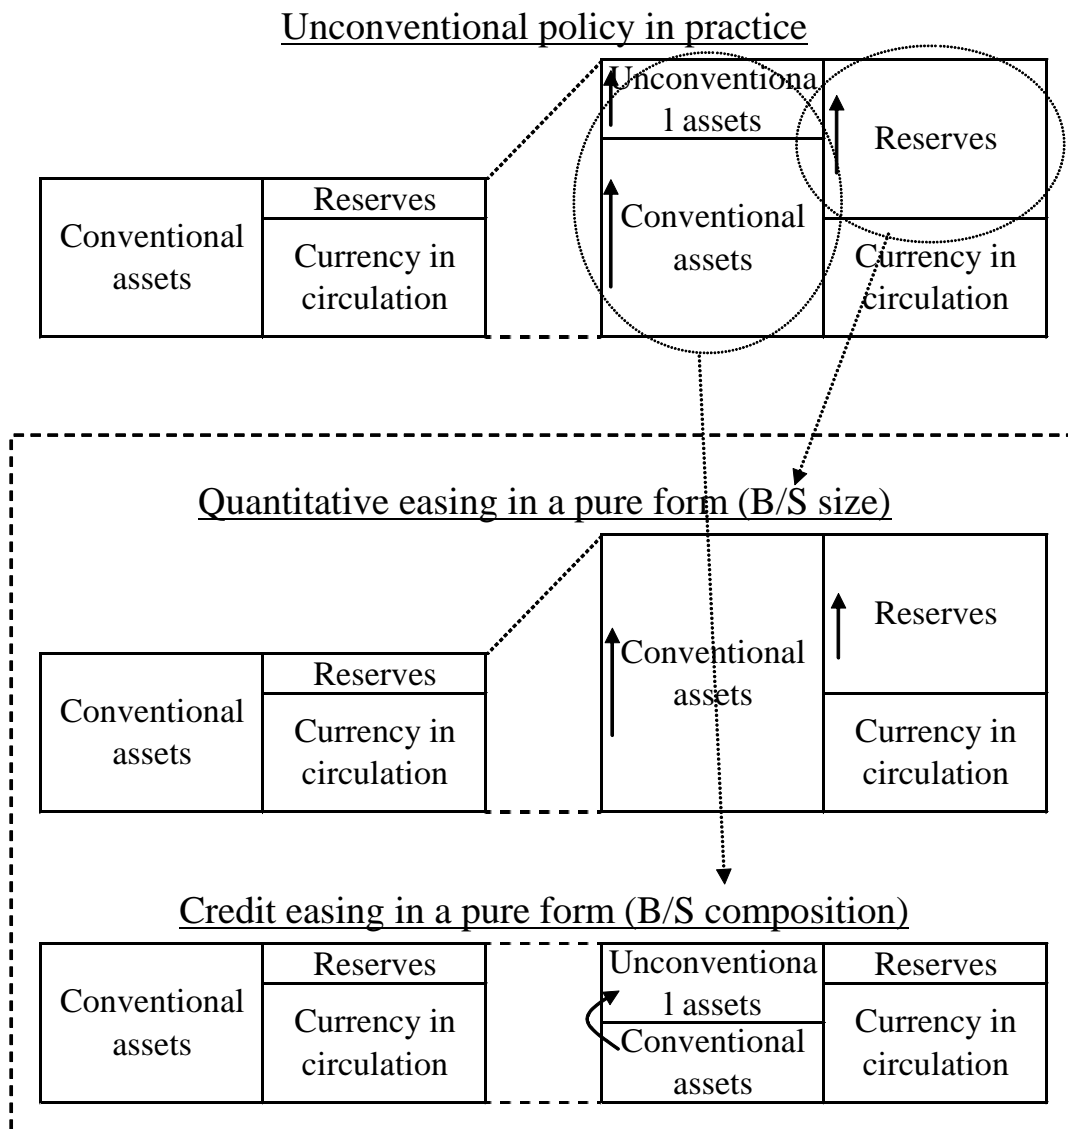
Unconventional policy in practice

Conventional assets

Reserves

Currency in circulation

Unconventiona l assets

Conventional assets

Reserves

Currency in circulation

Quantitative easing in a pure form (B/S size)

Conventional assets

Reserves

Currency in circulation

Conventional assets

Reserves

Currency in circulation

Credit easing in a pure form (B/S composition)

Conventional assets

Reserves

Currency in circulation

Unconventiona l assets

Conventional assets

Reserves

Currency in circulation